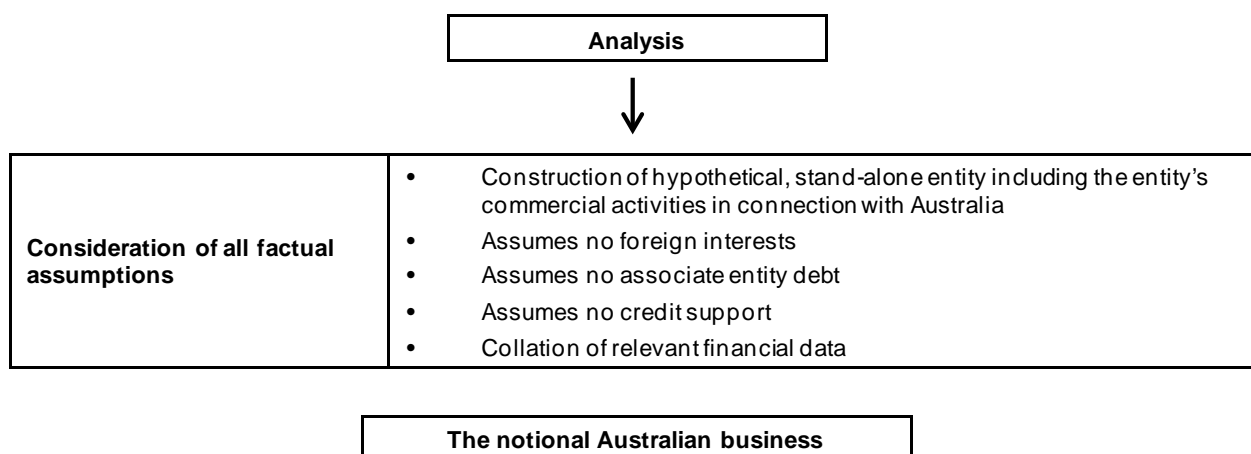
Analysis

| Consideration of all factual assumptions | • Construction of hypothetical, stand-alone entity including the entity's commercial activities in connection with Australia<br>• Assumes no foreign interests<br>• Assumes no associate entity debt<br>• Assumes no credit support<br>• Collation of relevant financial data |
|---|---|

The notional Australian business